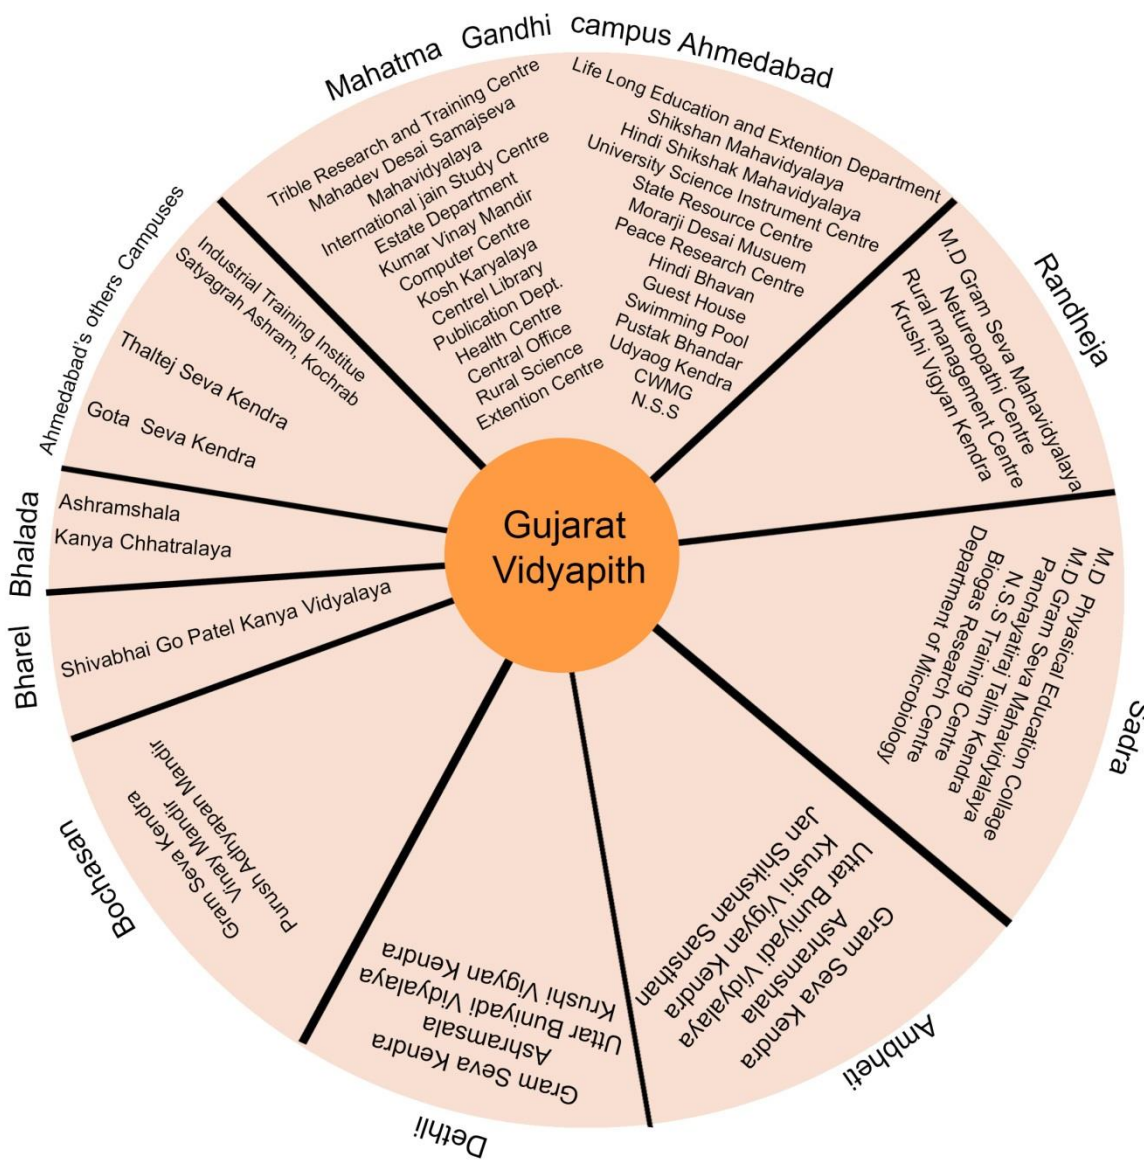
Gujarat Vidyapith

Mahatma Gandhi campus Ahmedabad

Trible Research and Training Centre
Mahadev Desai Samajseva Mahavidyalaya
International jain Study Centre
Estate Department
Kumar Vinay Mandir
Computer Centre
Kosh Karyalaya
Centrel Library
Publication Dept.
Health Centre
Central Office
Rural Science Extention Centre

Life Long Education and Extention Department
Shikshan Mahavidyalaya
Hindi Shikshak Mahavidyalaya
University Science Instrument Centre
State Resource Centre
Morarji Desai Musuem
Peace Research Centre
Hindi Bhavan
Guest House
Swimming Pool
Pustak Bhandar
Udyaog Kendra
CWMG
N.S.S

Randheja
M.D Gram Seva Mahavidyalaya
Netureopathi Centre
Rural management Centre
Krushi Vigyan Kendra

Sadra
M.D Phyasical Education Collage
M.D Gram Seva Mahavidyalaya
Panchayatiraj Talim Kendra
N.S.S Training Centre
Biogas Research Centre
Department of Microbiology

Ambheti
Gram Seva Kendra
Ashramshala
Uttar Buniyadi Vidyalaya
Krushi Vigyan Kendra
Jan Shikshan Sansthan

Dethli
Gram Seva Kendra
Ashramsala
Uttar Buniyadi Vidyalaya
Krushi Vigyan Kendra

Bochasan
Gram Seva Kendra
Vinay Mandir
Purush Adhyapan Mandir

Bharel
Shivabhai Go Patel Kanya Vidyalaya

Bhalada
Ashramshala
Kanya Chhatralaya

Ahmedabad's others Campuses
Industrial Training Institue
Satyagrah Ashram, Kochrab
Thaltej Seva Kendra
Gota Seva Kendra